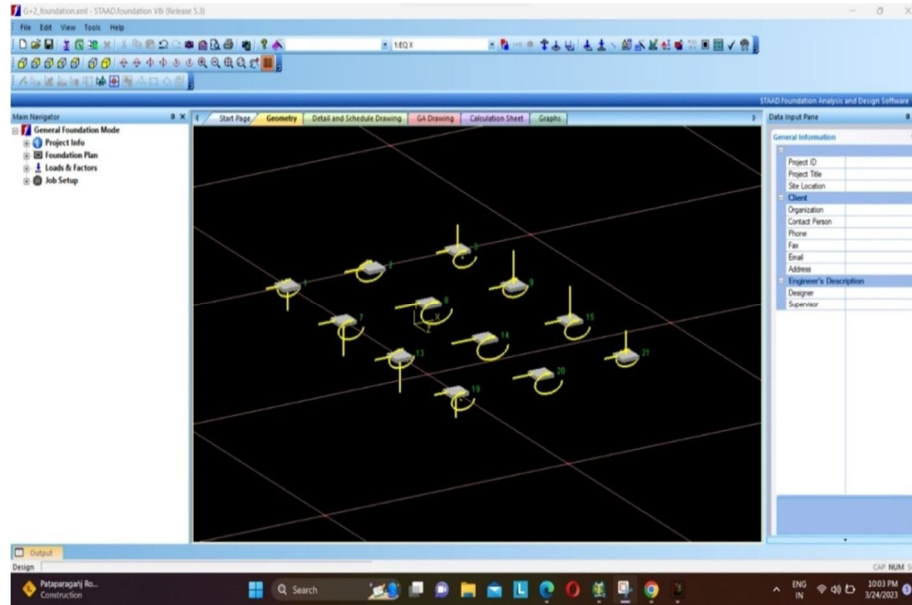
G+2_foundation.xml - STAAD.foundation V8i (Release 5.3)

File Edit View Tools Help

1:EQ X

STAAD.foundation Analysis and Design Software

Main Navigator

General Foundation Mode
Project Info
Foundation Plan
Loads & Factors
Job Setup

Start Page | Geometry | Detail and Schedule Drawing | GA Drawing | Calculation Sheet | Graphs

1 2 3 7 8 9 13 14 15 19 20 21

Data Input Pane

General Information

| | |
|---|---|
| Project ID | |
| Project Title | |
| Site Location | |
| Client | |
| Organization | |
| Contact Person | |
| Phone | |
| Fax | |
| Email | |
| Address | |
| Engineer's Description | |
| Designer | |
| Supervisor | |

Output

Design

CAP NUM

Pataparaganj Ro... Construction

Search

ENG IN

10:03 PM 3/24/2023